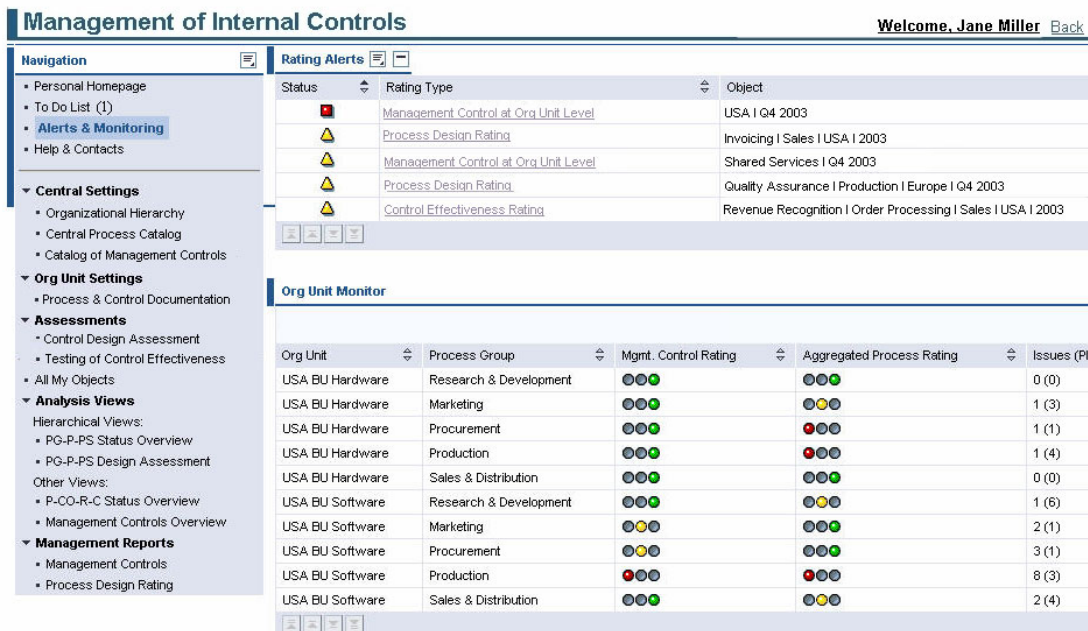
Management of Internal Controls

Welcome, Jane Miller Back

Navigation

- Personal Homepage
- To Do List (1)
- Alerts & Monitoring
- Help & Contacts

Central Settings
- Organizational Hierarchy
- Central Process Catalog
- Catalog of Management Controls

Org Unit Settings
- Process & Control Documentation

Assessments
- Control Design Assessment
- Testing of Control Effectiveness

- All My Objects

Analysis Views
Hierarchical Views:
- PG-P-PS Status Overview
- PG-P-PS Design Assessment
Other Views:
- P-CO-R-C Status Overview
- Management Controls Overview

Management Reports
- Management Controls
- Process Design Rating

Rating Alerts

| Status | Rating Type | Object |
|---|---|---|
| | Management Control at Org Unit Level | USA I Q4 2003 |
| | Process Design Rating | Invoicing I Sales I USA I 2003 |
| | Management Control at Org Unit Level | Shared Services I Q4 2003 |
| | Process Design Rating | Quality Assurance I Production I Europe I Q4 2003 |
| | Control Effectiveness Rating | Revenue Recognition I Order Processing I Sales I USA I 2003 |

Org Unit Monitor

| Org Unit | Process Group | Mgmt. Control Rating | Aggregated Process Rating | Issues (Pl |
|---|---|---|---|---|
| USA BU Hardware | Research & Development | | | 0 (0) |
| USA BU Hardware | Marketing | | | 1 (3) |
| USA BU Hardware | Procurement | | | 1 (1) |
| USA BU Hardware | Production | | | 1 (4) |
| USA BU Hardware | Sales & Distribution | | | 0 (0) |
| USA BU Software | Research & Development | | | 1 (6) |
| USA BU Software | Marketing | | | 2 (1) |
| USA BU Software | Procurement | | | 3 (1) |
| USA BU Software | Production | | | 8 (3) |
| USA BU Software | Sales & Distribution | | | 2 (4) |